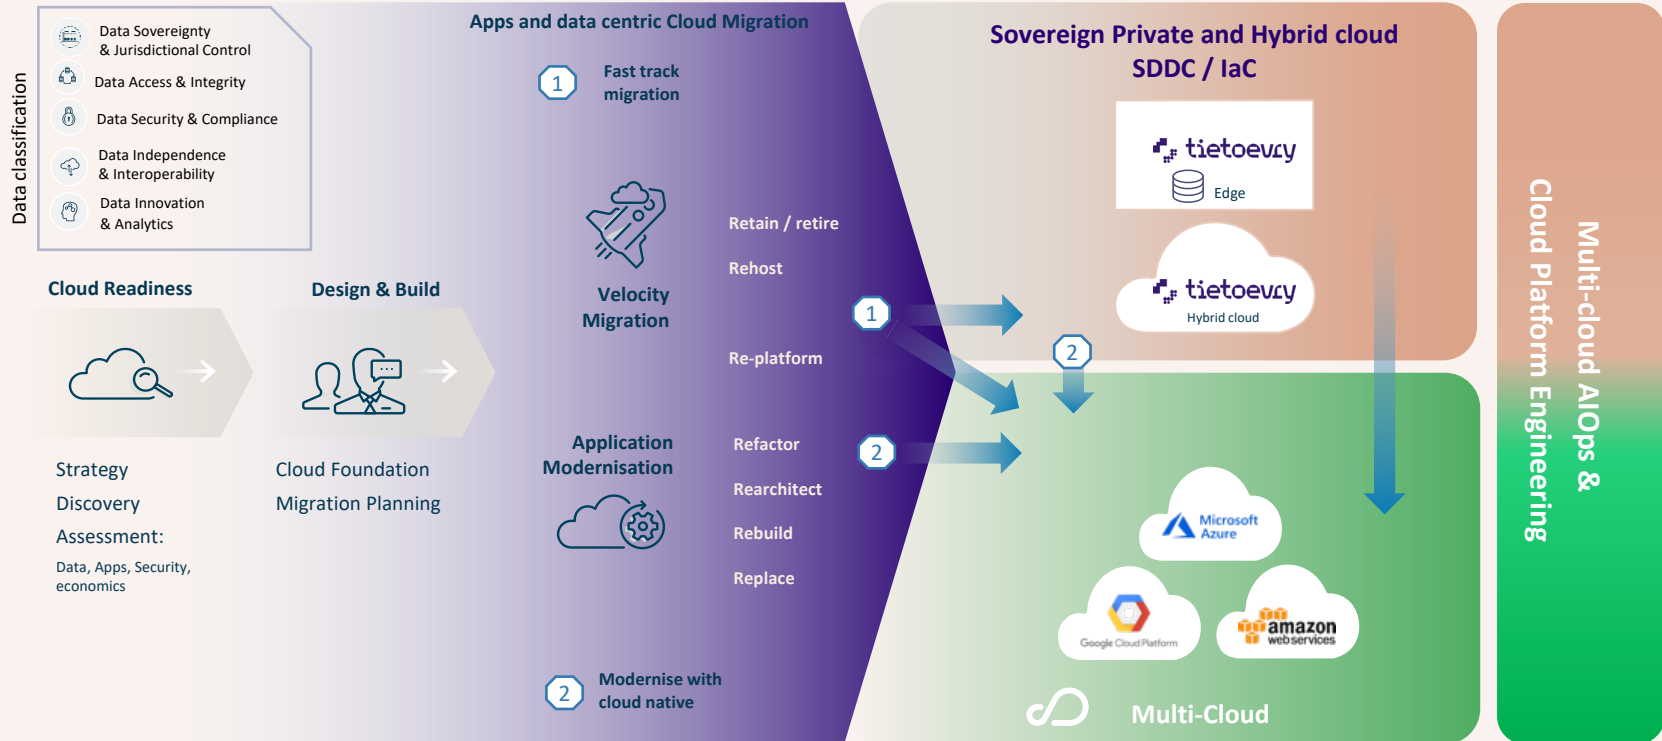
Data classification

Data Sovereignty & Jurisdictional Control

Data Access & Integrity

Data Security & Compliance

Data Independence & Interoperability

Data Innovation & Analytics

Cloud Readiness

Design & Build

Strategy

Discovery

Assessment:

Data, Apps, Security, economics

Cloud Foundation

Migration Planning

Apps and data centric Cloud Migration

1 Fast track migration

Velocity Migration

Retain / retire

Rehost

Re-platform

Application Modernisation

Refactor

Rearchitect

Rebuild

Replace

2 Modernise with cloud native

1

2

2

Sovereign Private and Hybrid cloud SDDC / IaC

tietoevry

Edge

tietoevry

Hybrid cloud

Microsoft Azure

Google Cloud Platform

amazon web services

Multi-Cloud

Cloud Platform Engineering

Multi-cloud AIOps &